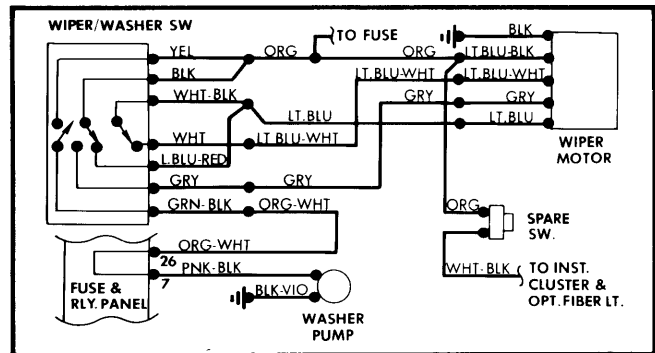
WIPER/WASHER SW
YEL
ORG
TO FUSE
ORG
BLK
LT.BLU-BLK
BLK
LT.BLU-WHT
LT.BLU-WHT
WHT-BLK
GRY
GRY
LT.BLU
LT.BLU
WHT
LT.BLU-WHT
L.BLU-RED
WIPER MOTOR
GRY
GRY
GRN-BLK
ORG-WHT
ORG
SPARE SW.
ORG-WHT
26
PNK-BLK
7
WHT-BLK
TO INST. CLUSTER & OPT. FIBER LT.
FUSE & RLY. PANEL
BLK-VIO
WASHER PUMP